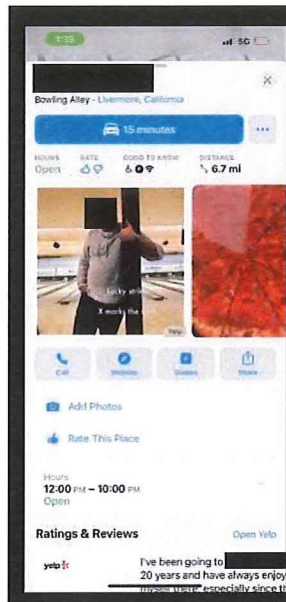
1:35
5G

Bowling Alley · Livermore, California

15 minutes

HOURS
Open
RATE
GOOD TO KNOW
DISTANCE
6.7 mi

Lucky stri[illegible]
X marks the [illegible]
Yelp

Call
Website
Guides
Share

Add Photos

Rate This Place

Hours
12:00 PM – 10:00 PM
Open

Ratings & Reviews
Open Yelp

yelp

I've been going to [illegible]
20 years and have always enjoy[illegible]
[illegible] especially since t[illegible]